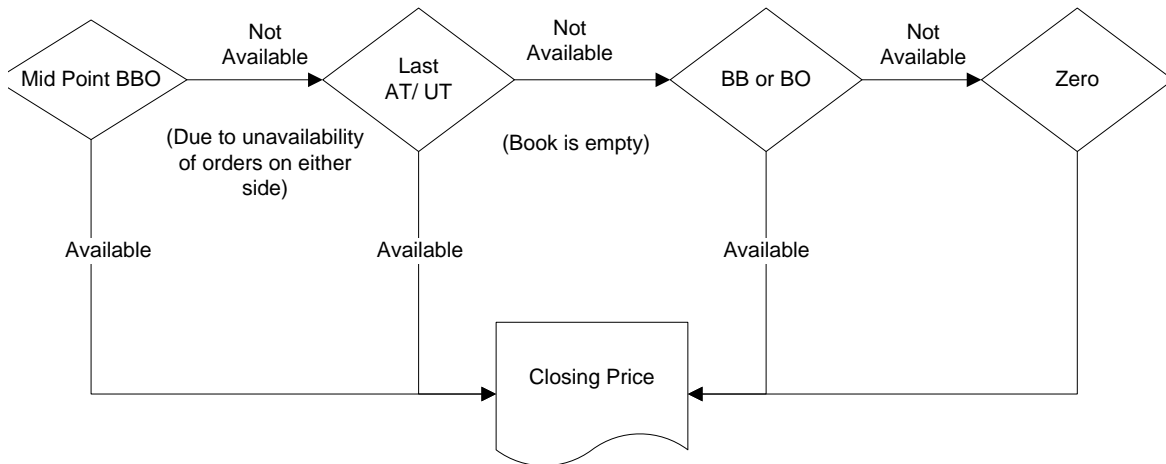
Mid Point BBO

Not Available

Last AT/ UT

Not Available

BB or BO

Not Available

Zero

(Due to unavailability of orders on either side)

(Book is empty)

Available

Available

Available

Closing Price